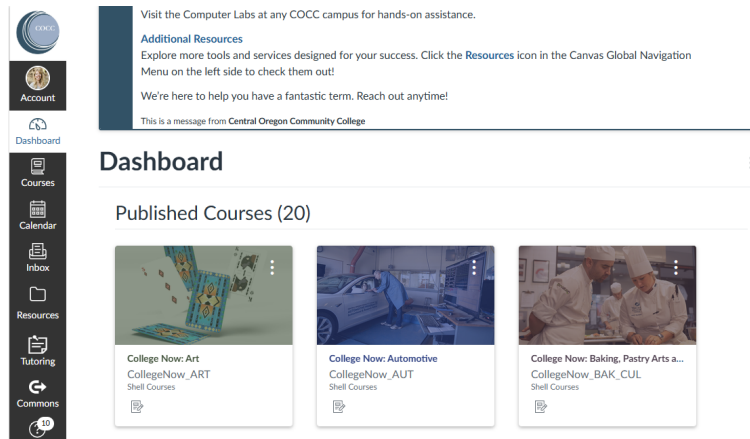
COCC

Account

Dashboard

Courses

Calendar

Inbox

Resources

Tutoring

Commons

10

Visit the Computer Labs at any COCC campus for hands-on assistance.

Additional Resources
Explore more tools and services designed for your success. Click the Resources icon in the Canvas Global Navigation Menu on the left side to check them out!

We're here to help you have a fantastic term. Reach out anytime!

This is a message from Central Oregon Community College

Dashboard

Published Courses (20)

College Now: Art
CollegeNow_ART
Shell Courses

College Now: Automotive
CollegeNow_AUT
Shell Courses

College Now: Baking, Pastry Arts a...
CollegeNow_BAK_CUL
Shell Courses